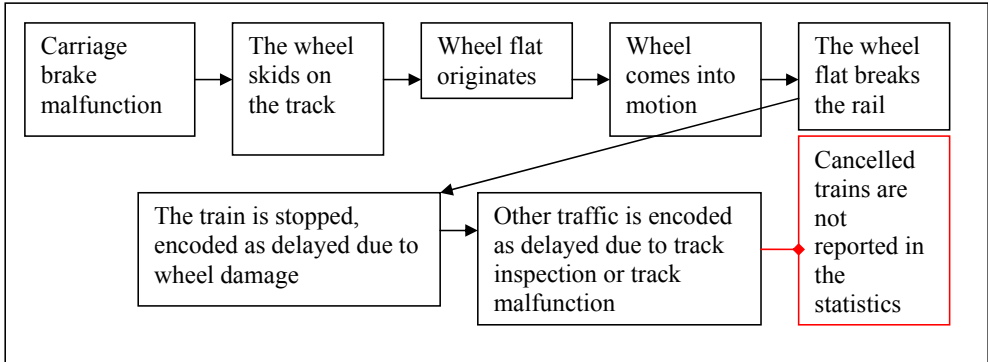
Carriage brake malfunction

The wheel skids on the track

Wheel flat originates

Wheel comes into motion

The wheel flat breaks the rail

The train is stopped, encoded as delayed due to wheel damage

Other traffic is encoded as delayed due to track inspection or track malfunction

Cancelled trains are not reported in the statistics